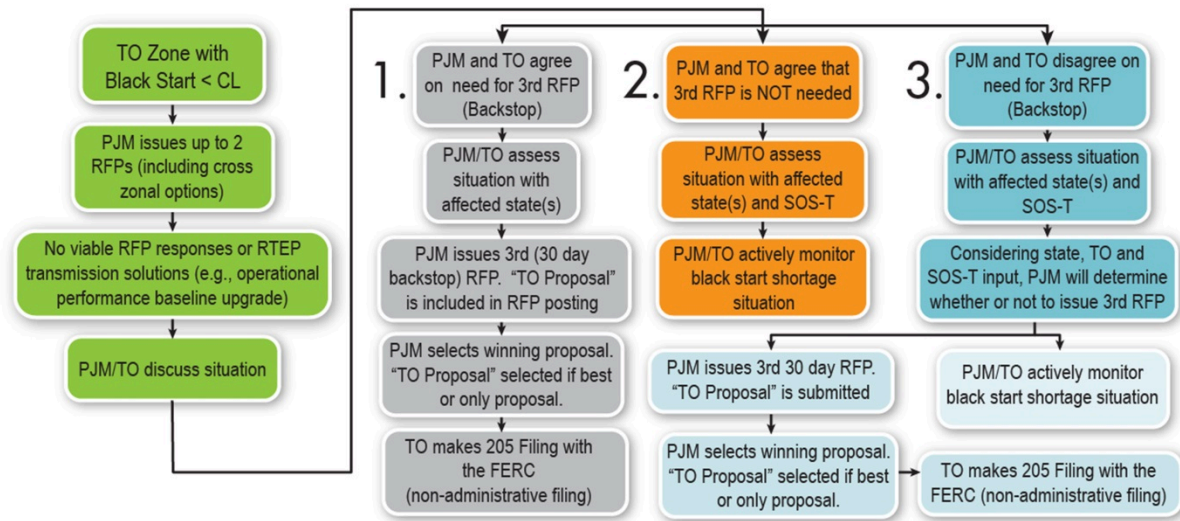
TO Zone with Black Start < CL

PJM issues up to 2 RFPs (including cross zonal options)

No viable RFP responses or RTEP transmission solutions (e.g., operational performance baseline upgrade)

PJM/TO discuss situation

1.

PJM and TO agree on need for 3rd RFP (Backstop)

PJM/TO assess situation with affected state(s)

PJM issues 3rd (30 day backstop) RFP. "TO Proposal" is included in RFP posting

PJM selects winning proposal. "TO Proposal" selected if best or only proposal.

TO makes 205 Filing with the FERC (non-administrative filing)

2.

PJM and TO agree that 3rd RFP is NOT needed

PJM/TO assess situation with affected state(s) and SOS-T

PJM/TO actively monitor black start shortage situation

3.

PJM and TO disagree on need for 3rd RFP (Backstop)

PJM/TO assess situation with affected state(s) and SOS-T

Considering state, TO and SOS-T input, PJM will determine whether or not to issue 3rd RFP

PJM issues 3rd 30 day RFP. "TO Proposal" is submitted

PJM selects winning proposal. "TO Proposal" selected if best or only proposal.

TO makes 205 Filing with the FERC (non-administrative filing)

PJM/TO actively monitor black start shortage situation